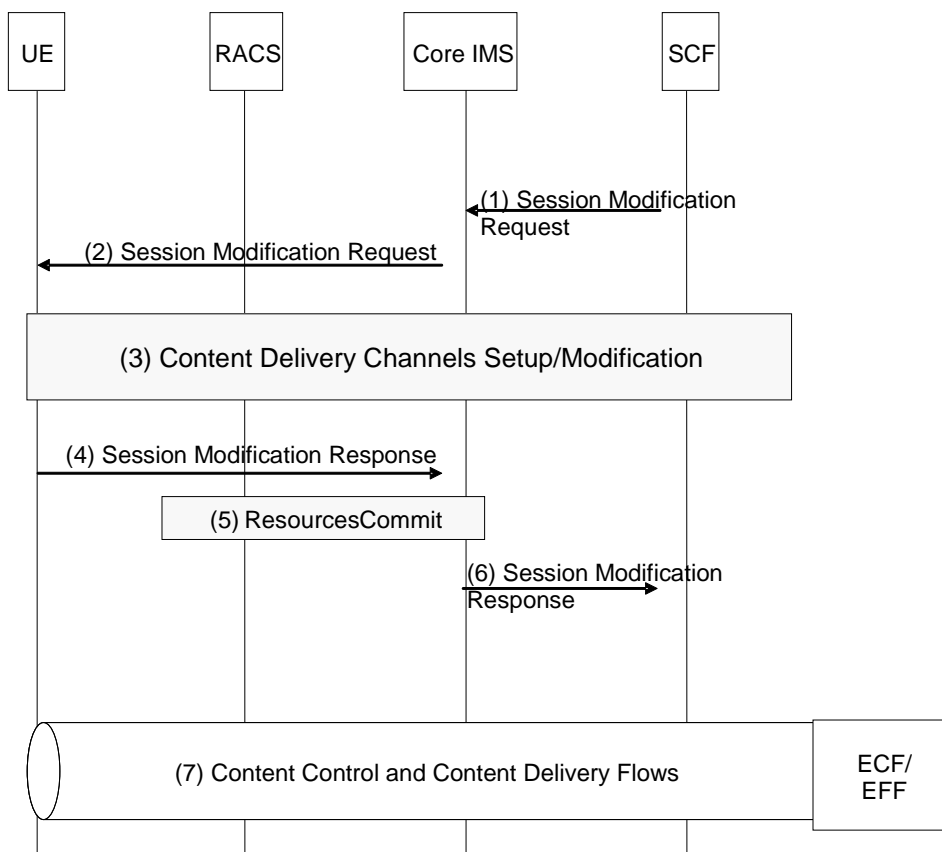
UE

RACS

Core IMS

SCF

(1) Session Modification Request

(2) Session Modification Request

(3) Content Delivery Channels Setup/Modification

(4) Session Modification Response

(5) ResourcesCommit

(6) Session Modification Response

(7) Content Control and Content Delivery Flows

ECF/ EFF